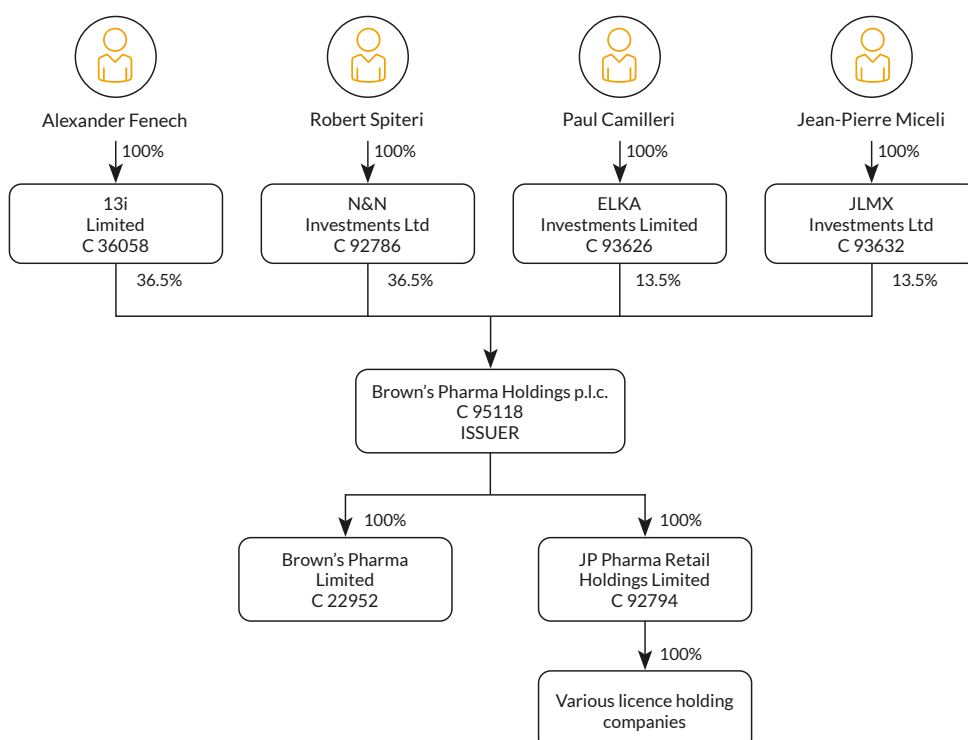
Alexander Fenech

100%

13i
Limited
C 36058

36.5%

Robert Spiteri

100%

N&N
Investments Ltd
C 92786

36.5%

Paul Camilleri

100%

ELKA
Investments Limited
C 93626

13.5%

Jean-Pierre Miceli

100%

JLMX
Investments Ltd
C 93632

13.5%

Brown's Pharma Holdings p.l.c.
C 95118
ISSUER

100%

Brown's Pharma
Limited
C 22952

100%

JP Pharma Retail
Holdings Limited
C 92794

100%

Various licence holding
companies